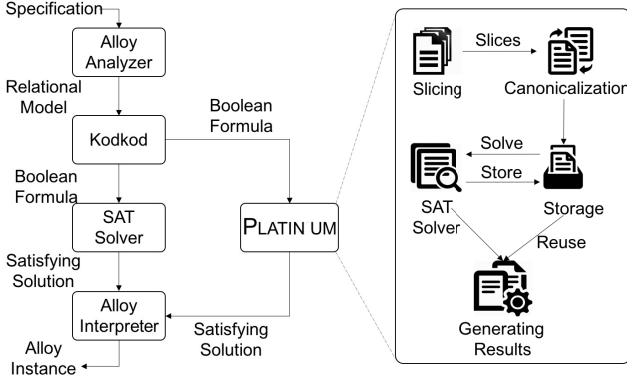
Specification

Alloy Analyzer

Relational Model

Kodkod

Boolean Formula

SAT Solver

Satisfying Solution

Alloy Interpreter

Alloy Instance

Boolean Formula

PLATIN UM

Satisfying Solution

Slicing

Slices

Canonicalization

Solve

Store

SAT Solver

Storage

Reuse

Generating Results